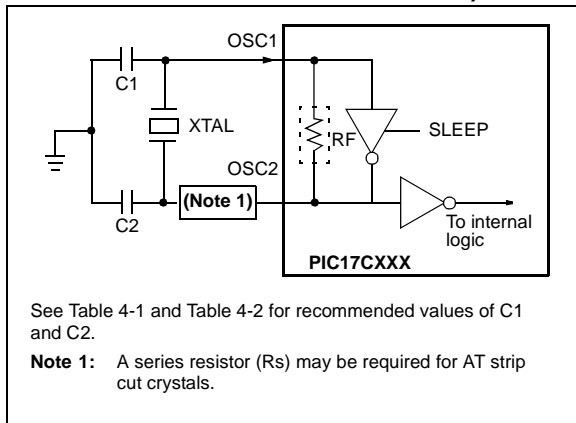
OSC1

C1

XTAL

RF

SLEEP

OSC2

(Note 1)

C2

To internal logic

PIC17CXXX

See Table 4-1 and Table 4-2 for recommended values of C1 and C2.

Note 1: A series resistor (Rs) may be required for AT strip cut crystals.